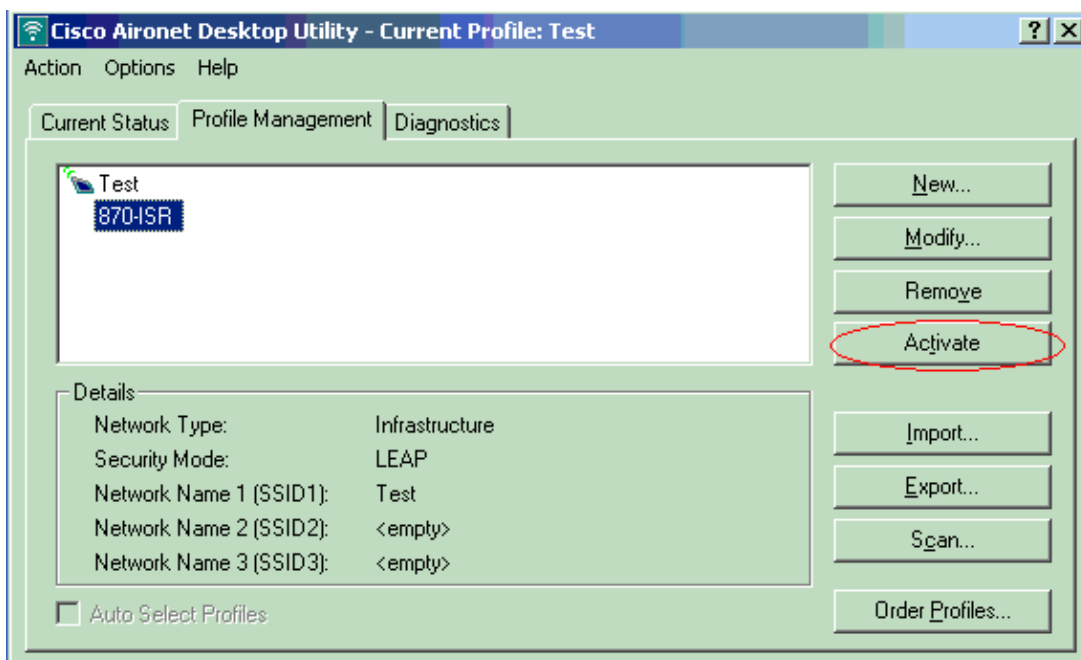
Cisco Aironet Desktop Utility - Current Profile: Test
? X
Action Options Help
Current Status | Profile Management | Diagnostics

Test
870-ISR

New...
Modify...
Remove
Activate

Details
| | |
|---|---|
| Network Type: | Infrastructure |
| Security Mode: | LEAP |
| Network Name 1 (SSID1): | Test |
| Network Name 2 (SSID2): | <empty> |
| Network Name 3 (SSID3): | <empty> |

Import...
Export...
Scan...

Auto Select Profiles
Order Profiles...